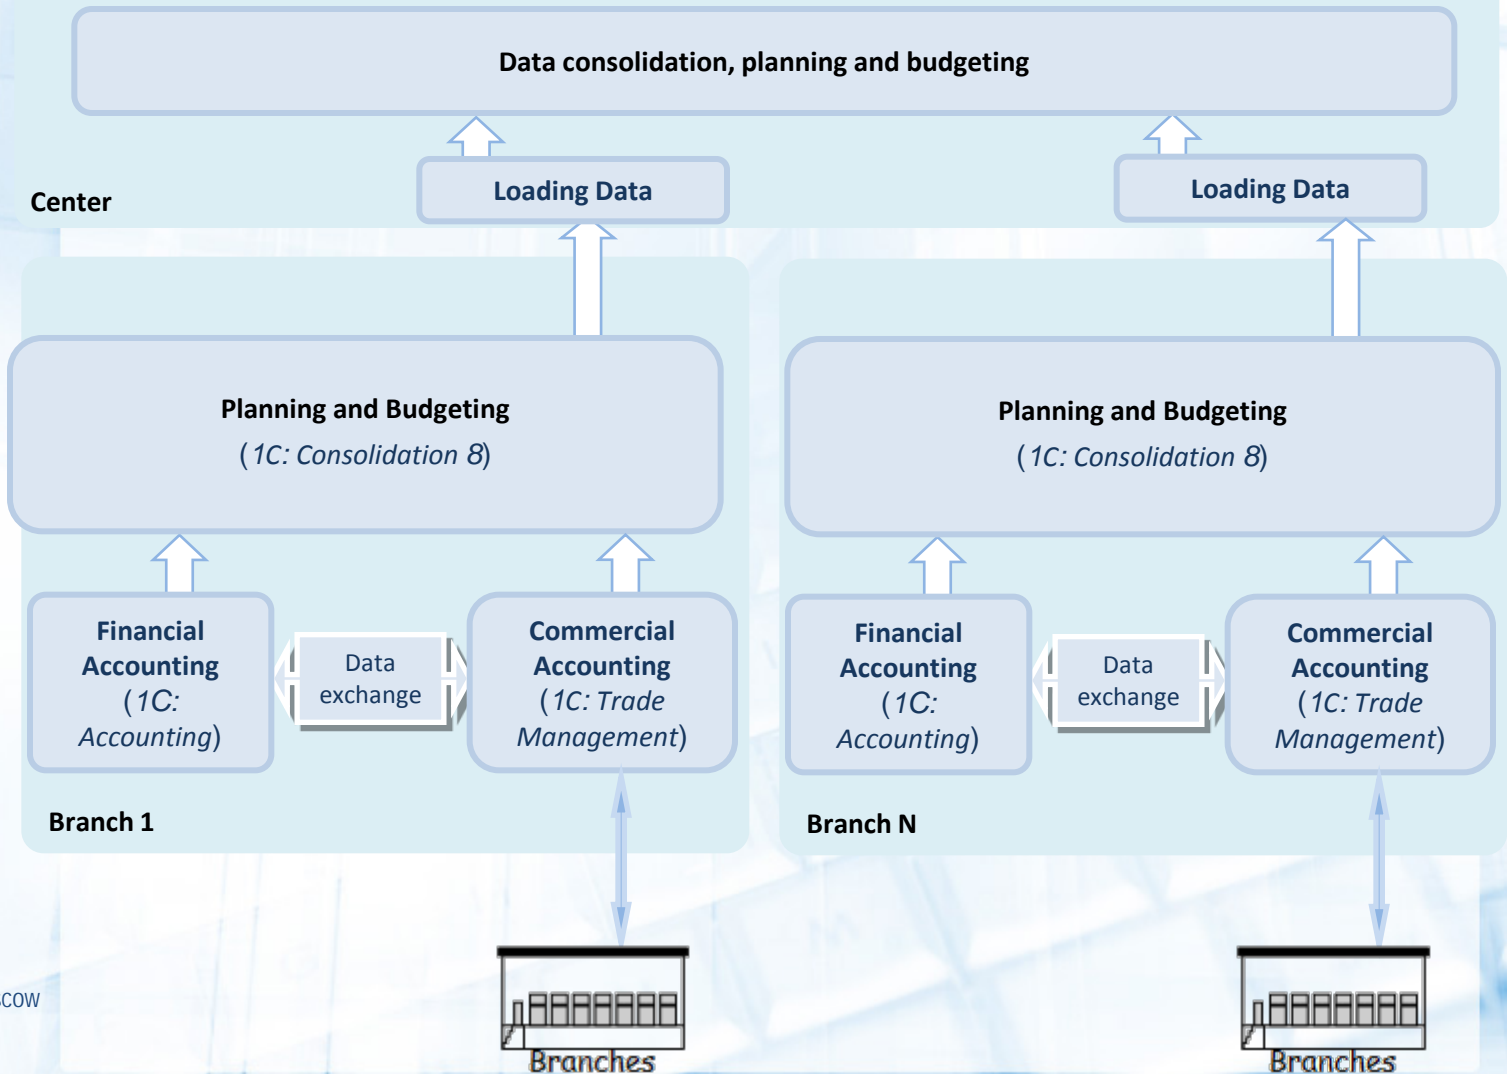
Data consolidation, planning and budgeting

Center

Loading Data

Loading Data

Planning and Budgeting
(1C: Consolidation 8)

Planning and Budgeting
(1C: Consolidation 8)

Financial Accounting (1C: Accounting)

Data exchange

Commercial Accounting (1C: Trade Management)

Branch 1

Financial Accounting (1C: Accounting)

Data exchange

Commercial Accounting (1C: Trade Management)

Branch N

COW

Branches

Branches